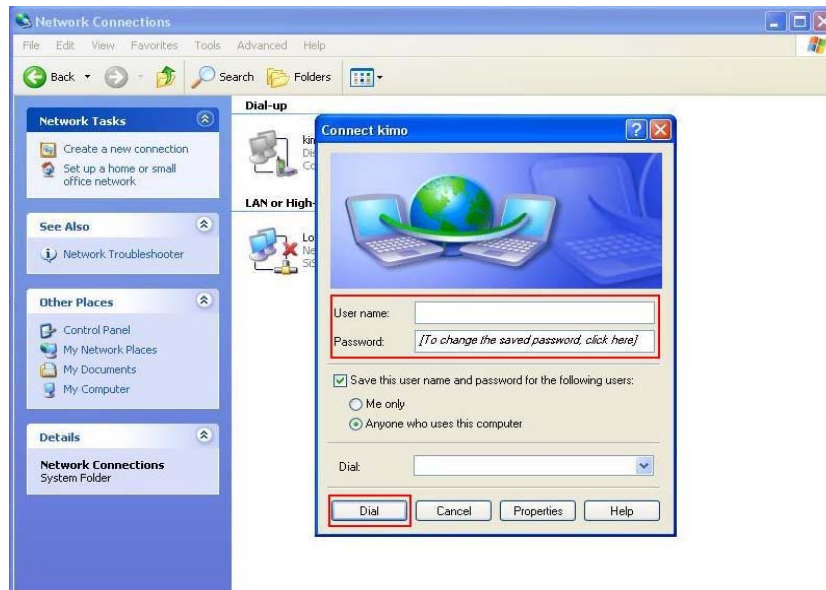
Network Connections

File Edit View Favorites Tools Advanced Help

Back Search Folders

Network Tasks

Create a new connection

Set up a home or small office network

See Also

Network Troubleshooter

Other Places

Control Panel

My Network Places

My Documents

My Computer

Details

Network Connections
System Folder

Dial-up

kin
De
Co

LAN or High-

Lo
Ne
SiS

Connect kimo

User name:

Password: [To change the saved password, click here]

Save this user name and password for the following users:

Me only

Anyone who uses this computer

Dial:

Dial Cancel Properties Help